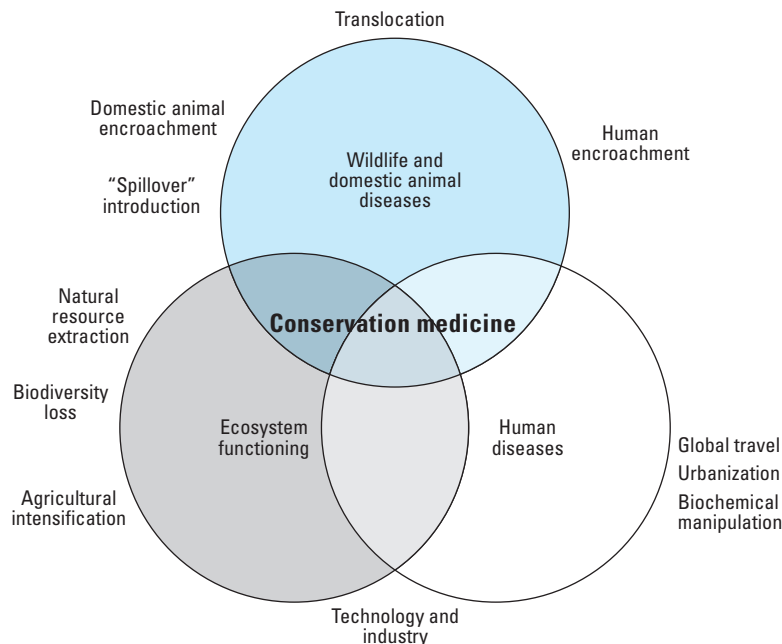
Translocation

Domestic animal encroachment

Human encroachment

Wildlife and domestic animal diseases

"Spillover" introduction

Natural resource extraction

Conservation medicine

Biodiversity loss

Ecosystem functioning

Human diseases

Global travel

Urbanization

Biochemical manipulation

Agricultural intensification

Technology and industry